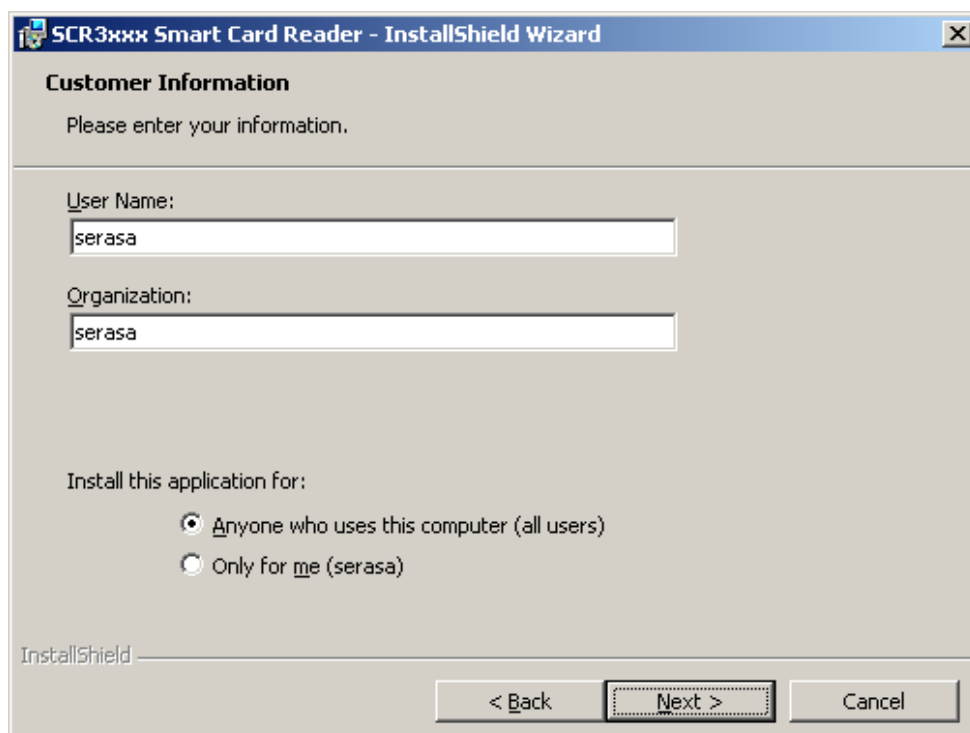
SCR3xxx Smart Card Reader - InstallShield Wizard

Customer Information

Please enter your information.

User Name:

serasa

Organization:

serasa

Install this application for:

Anyone who uses this computer (all users)

Only for me (serasa)

InstallShield

< Back

Next >

Cancel